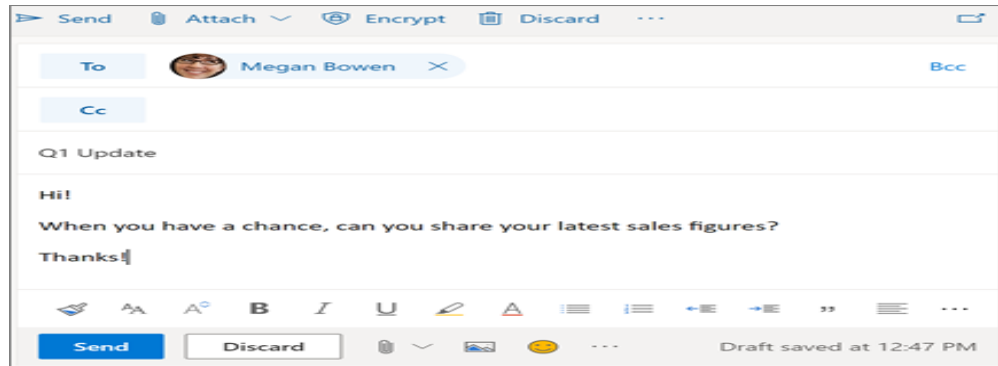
Send Attach Encrypt Discard ···

To Megan Bowen × Bcc

Cc

Q1 Update

Hi!

When you have a chance, can you share your latest sales figures?

Thanks!

B I U ” ···

Send Discard ··· Draft saved at 12:47 PM